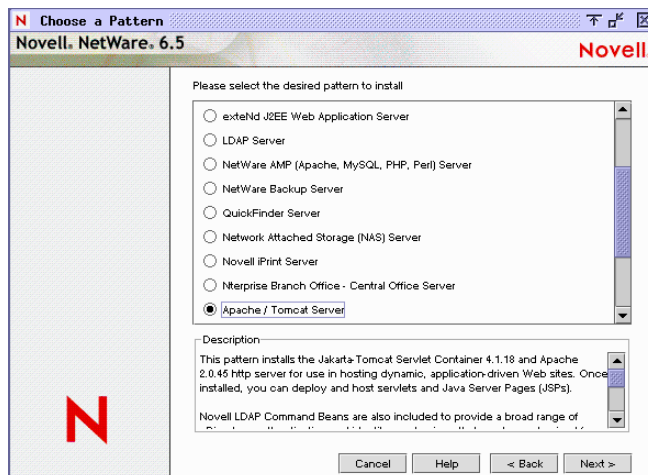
N Choose a Pattern

Novell. NetWare. 6.5

Novell

Please select the desired pattern to install

exteNd J2EE Web Application Server

LDAP Server

NetWare AMP (Apache, MySQL, PHP, Perl) Server

NetWare Backup Server

QuickFinder Server

Network Attached Storage (NAS) Server

Novell iPrint Server

Nterprise Branch Office - Central Office Server

Apache / Tomcat Server

Description

This pattern installs the Jakarta-Tomcat Servlet Container 4.1.18 and Apache 2.0.45 http server for use in hosting dynamic, application-driven Web sites. Once installed, you can deploy and host servlets and Java Server Pages (JSPs).

Novell LDAP Command Beans are also included to provide a broad range of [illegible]

N

Cancel Help < Back Next >